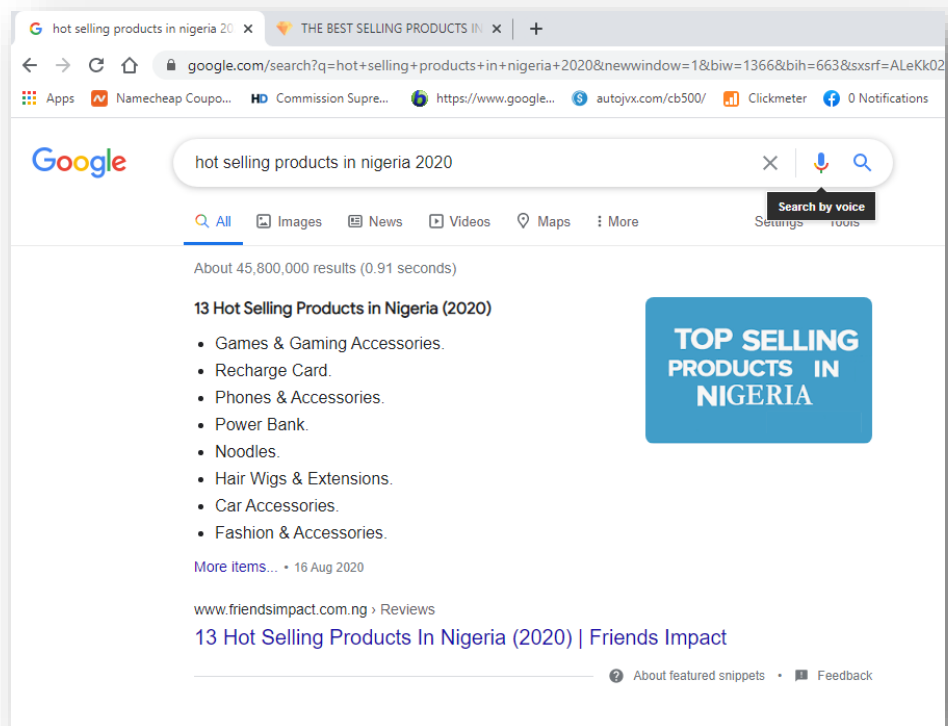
hot selling products in nigeria 20 ×
THE BEST SELLING PRODUCTS IN ×
+

google.com/search?q=hot+selling+products+in+nigeria+2020&newwindow=1&biw=1366&bih=663&sxsrf=ALeKk02

Apps
Namecheap Coupo...
Commission Supre...
https://www.google...
autojvx.com/cb500/
Clickmeter
0 Notifications

Google

hot selling products in nigeria 2020

Search by voice

All
Images
News
Videos
Maps
More
Settings
Tools

About 45,800,000 results (0.91 seconds)

13 Hot Selling Products in Nigeria (2020)

- Games & Gaming Accessories.
- Recharge Card.
- Phones & Accessories.
- Power Bank.
- Noodles.
- Hair Wigs & Extensions.
- Car Accessories.
- Fashion & Accessories.

TOP SELLING PRODUCTS IN NIGERIA

More items... • 16 Aug 2020

www.friendsimpact.com.ng › Reviews

13 Hot Selling Products In Nigeria (2020) | Friends Impact

About featured snippets • Feedback